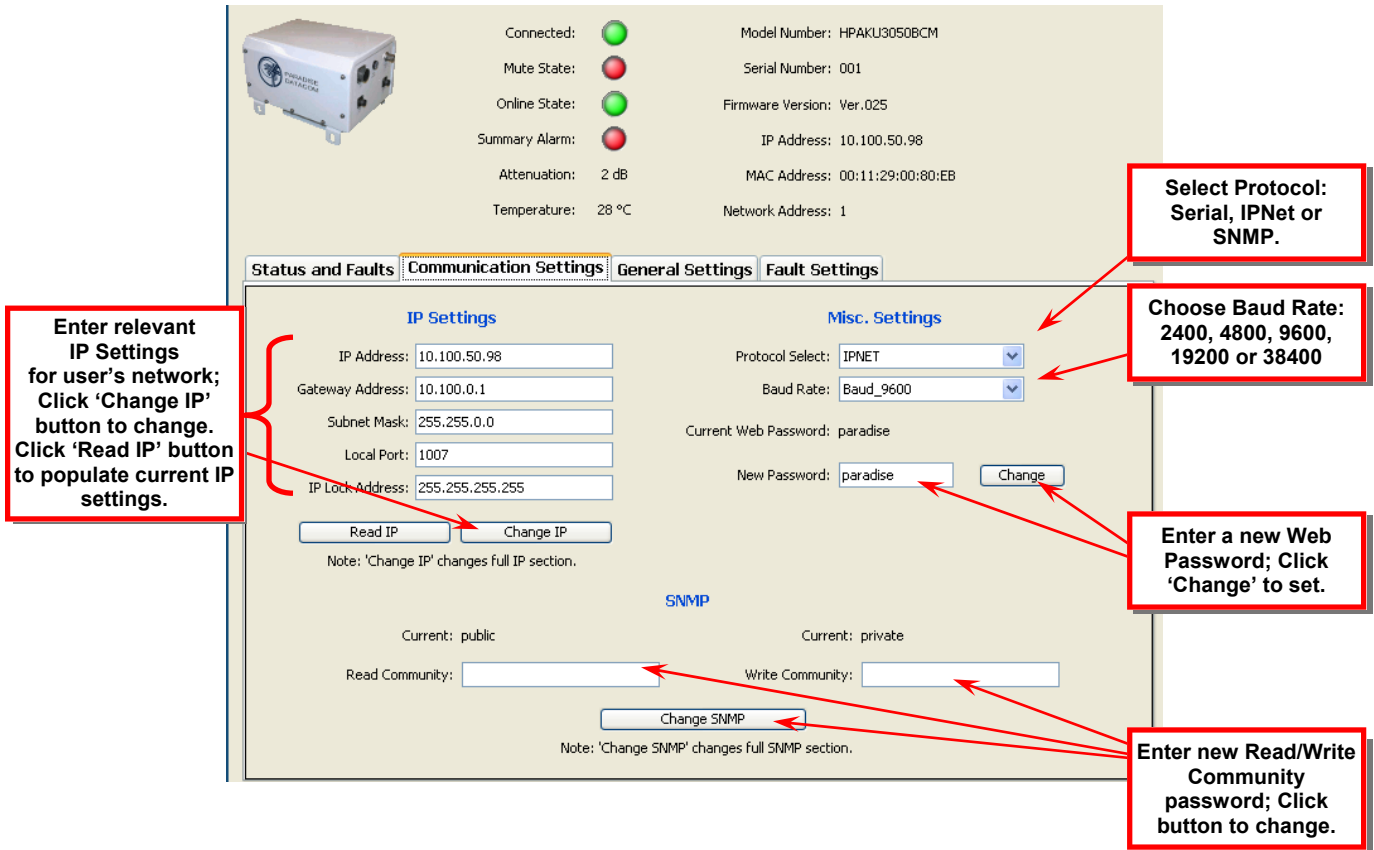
PARADISE DATACOM

Connected:

Mute State:

Online State:

Summary Alarm:

Attenuation: 2 dB

Temperature: 28 °C

Model Number: HPAKU3050BCM

Serial Number: 001

Firmware Version: Ver.025

IP Address: 10.100.50.98

MAC Address: 00:11:29:00:80:EB

Network Address: 1

Select Protocol: Serial, IPNet or SNMP.

Status and Faults | Communication Settings | General Settings | Fault Settings

Enter relevant IP Settings for user's network; Click 'Change IP' button to change. Click 'Read IP' button to populate current IP settings.

IP Settings

IP Address: 10.100.50.98

Gateway Address: 10.100.0.1

Subnet Mask: 255.255.0.0

Local Port: 1007

IP Lock Address: 255.255.255.255

Read IP

Change IP

Note: 'Change IP' changes full IP section.

Misc. Settings

Choose Baud Rate: 2400, 4800, 9600, 19200 or 38400

Protocol Select: IPNET

Baud Rate: Baud_9600

Current Web Password: paradise

New Password: paradise

Change

Enter a new Web Password; Click 'Change' to set.

SNMP

Current: public

Current: private

Read Community:

Write Community:

Change SNMP

Note: 'Change SNMP' changes full SNMP section.

Enter new Read/Write Community password; Click button to change.